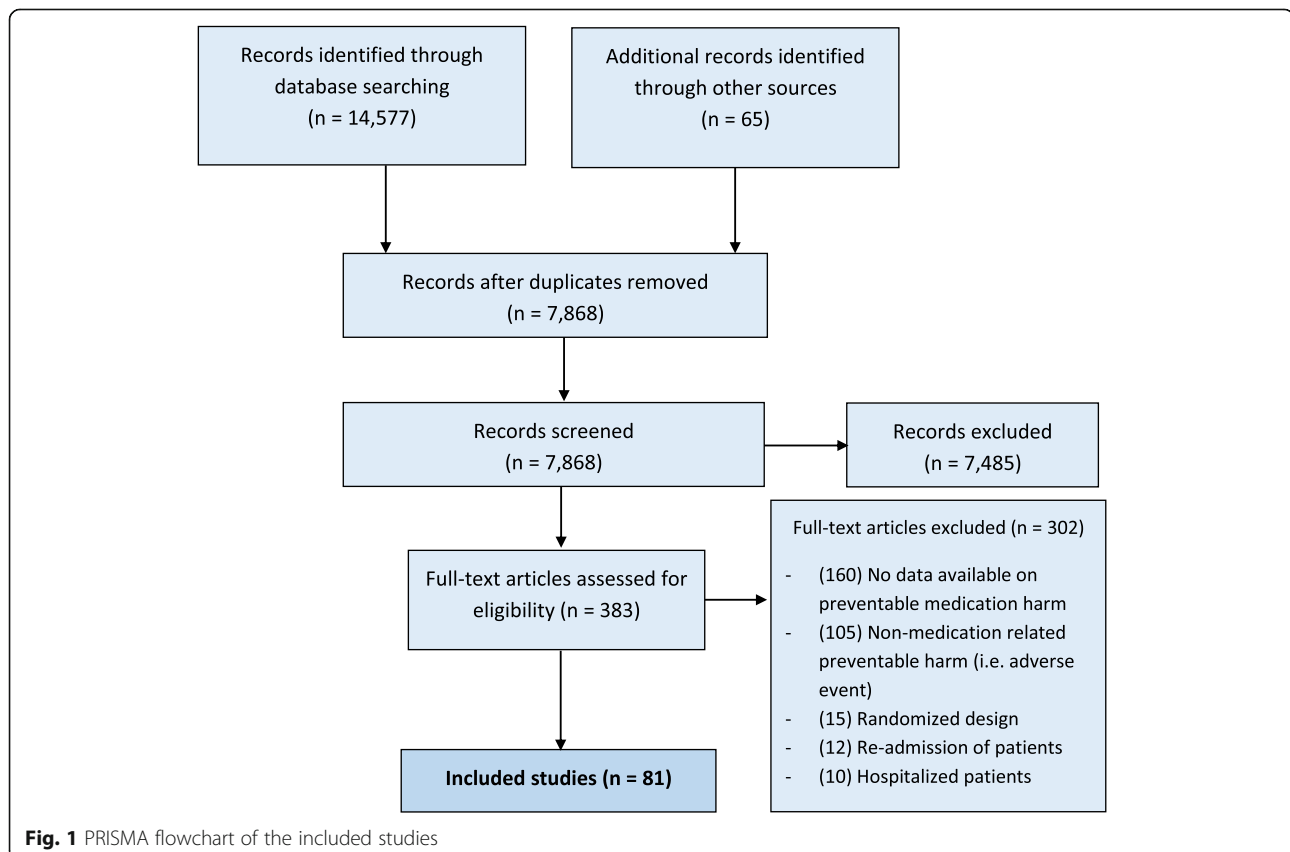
Records identified through database searching (n = 14,577)

Additional records identified through other sources (n = 65)

Records after duplicates removed (n = 7,868)

Records screened (n = 7,868)

Records excluded (n = 7,485)

Full-text articles assessed for eligibility (n = 383)

Full-text articles excluded (n = 302)

- (160) No data available on preventable medication harm
- (105) Non-medication related preventable harm (i.e. adverse event)
- (15) Randomized design
- (12) Re-admission of patients
- (10) Hospitalized patients

**Included studies (n = 81)**

**Fig. 1** PRISMA flowchart of the included studies